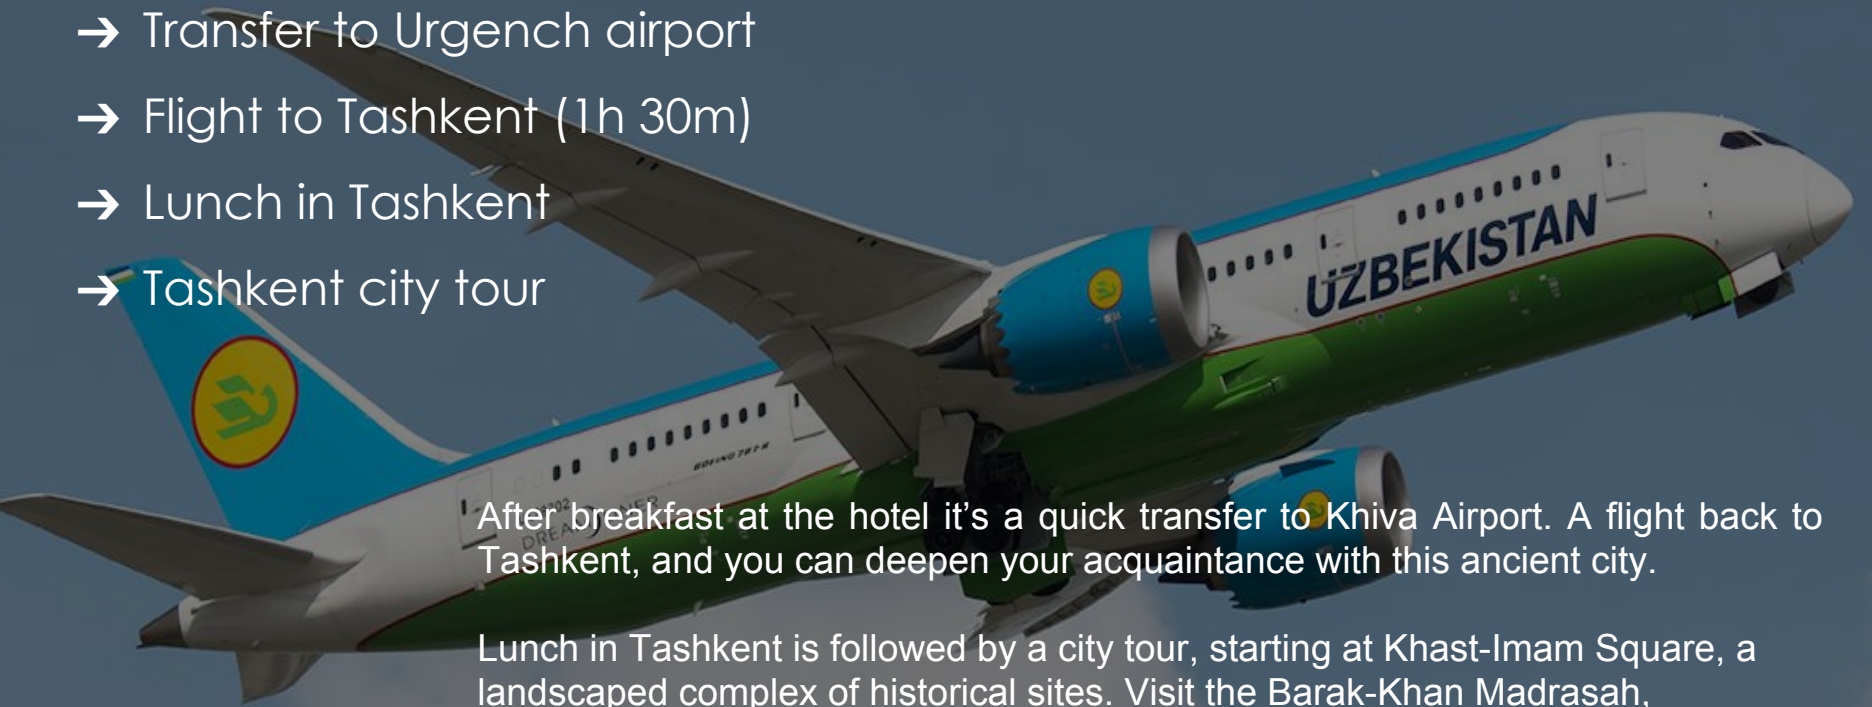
→ Transfer to Urgench airport
→ Flight to Tashkent (1h 30m)
→ Lunch in Tashkent
→ Tashkent city tour

UZBEKISTAN

After breakfast at the hotel it’s a quick transfer to Khiva Airport. A flight back to Tashkent, and you can deepen your acquaintance with this ancient city.

Lunch in Tashkent is followed by a city tour, starting at Khast-Imam Square, a landscaped complex of historical sites. Visit the Barak-Khan Madrasah,